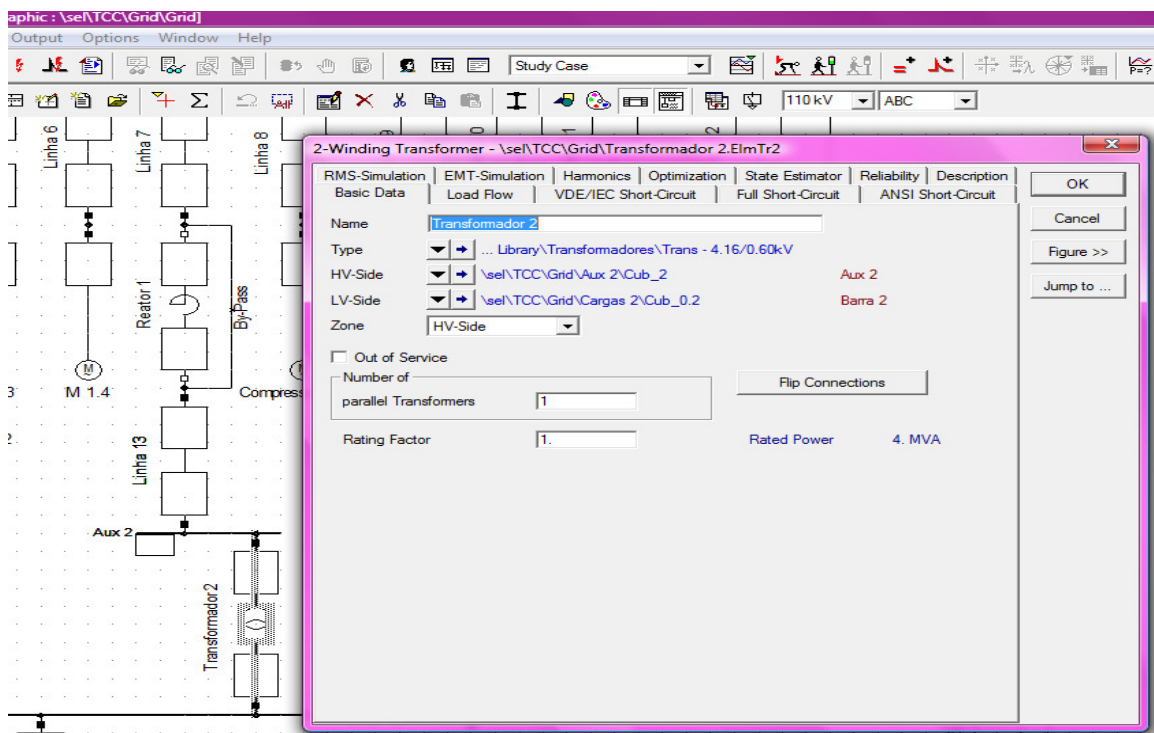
aphic : \sel\TCC\Grid\Grid]

Output Options Window Help

Study Case

110 kV ABC

Linha 6 Linha 7 Linha 8

Reator 1 By-Pass

M 1.4 Compress

Linha 13

Aux 2

Transformador 2

2-Winding Transformer - \sel\TCC\Grid\Transformador 2.ElmTr2

RMS-Simulation | EMT-Simulation | Harmonics | Optimization | State Estimator | Reliability | Description
Basic Data | Load Flow | VDE/IEC Short-Circuit | Full Short-Circuit | ANSI Short-Circuit

OK
Cancel
Figure >>
Jump to ...

Name Transformador 2
Type ... Library\Transformadores\Trans - 4.16/0.60kV
HV-Side \sel\TCC\Grid\Aux 2\Cub_2 Aux 2
LV-Side \sel\TCC\Grid\Cargas 2\Cub_0.2 Barra 2
Zone HV-Side

Out of Service

Number of
parallel Transformers 1

Flip Connections

Rating Factor 1.

Rated Power 4. MVA